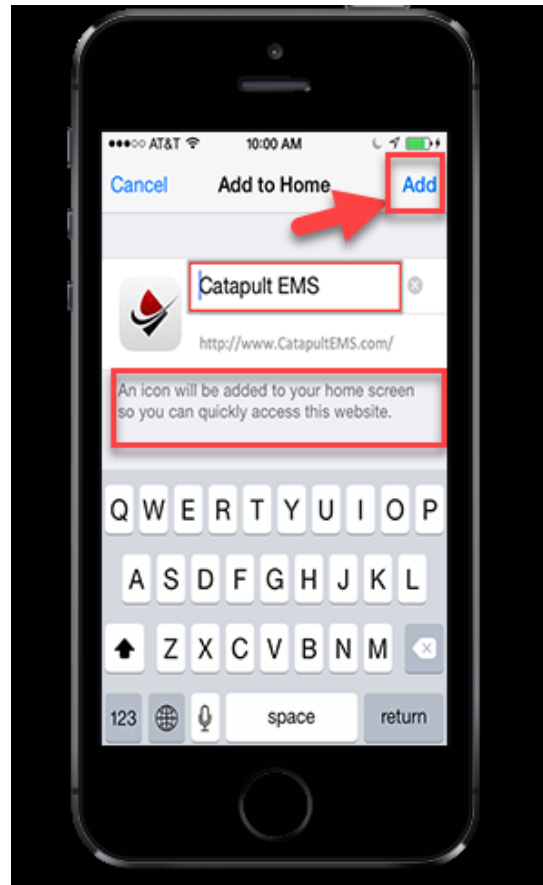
●●●○○ AT&T 10:00 AM

Cancel Add to Home Add

Catapult EMS

http://www.CatapultEMS.com/

An icon will be added to your home screen so you can quickly access this website.

Q W E R T Y U I O P
A S D F G H J K L
Z X C V B N M
123 space return